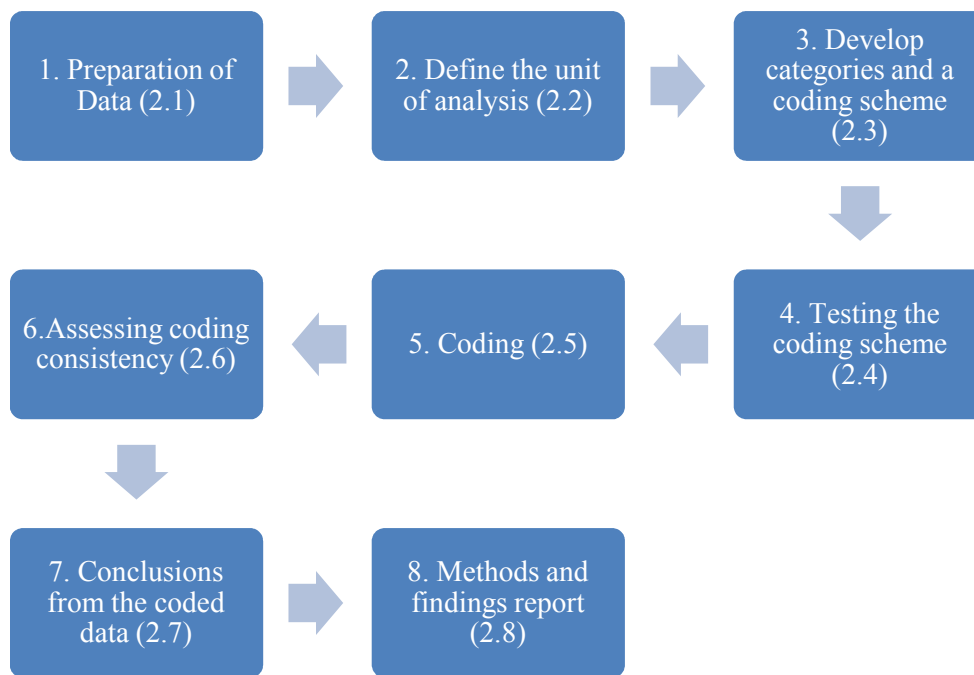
1. Preparation of Data (2.1)

2. Define the unit of analysis (2.2)

3. Develop categories and a coding scheme (2.3)

4. Testing the coding scheme (2.4)

5. Coding (2.5)

6.Assessing coding consistency (2.6)

7. Conclusions from the coded data (2.7)

8. Methods and findings report (2.8)